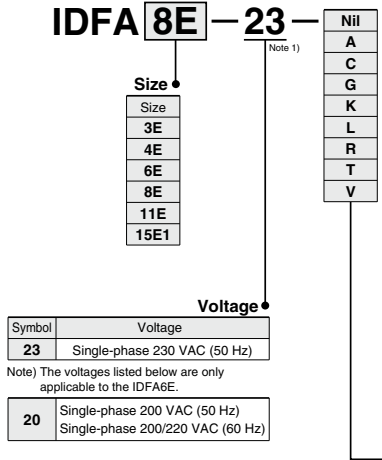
IDFA 8E — 23 —

Note 1)

| Nil |
|---|
| A |
| C |
| G |
| K |
| L |
| R |
| T |
| V |

Size

| Size |
|---|
| 3E |
| 4E |
| 6E |
| 8E |
| 11E |
| 15E1 |

Voltage

| Symbol | Voltage |
|---|---|
| 23 | Single-phase 230 VAC (50 Hz) |

Note) The voltages listed below are only applicable to the IDFA6E.

| 20 | Single-phase 200 VAC (50 Hz) Single-phase 200/220 VAC (60 Hz) |
|---|---|